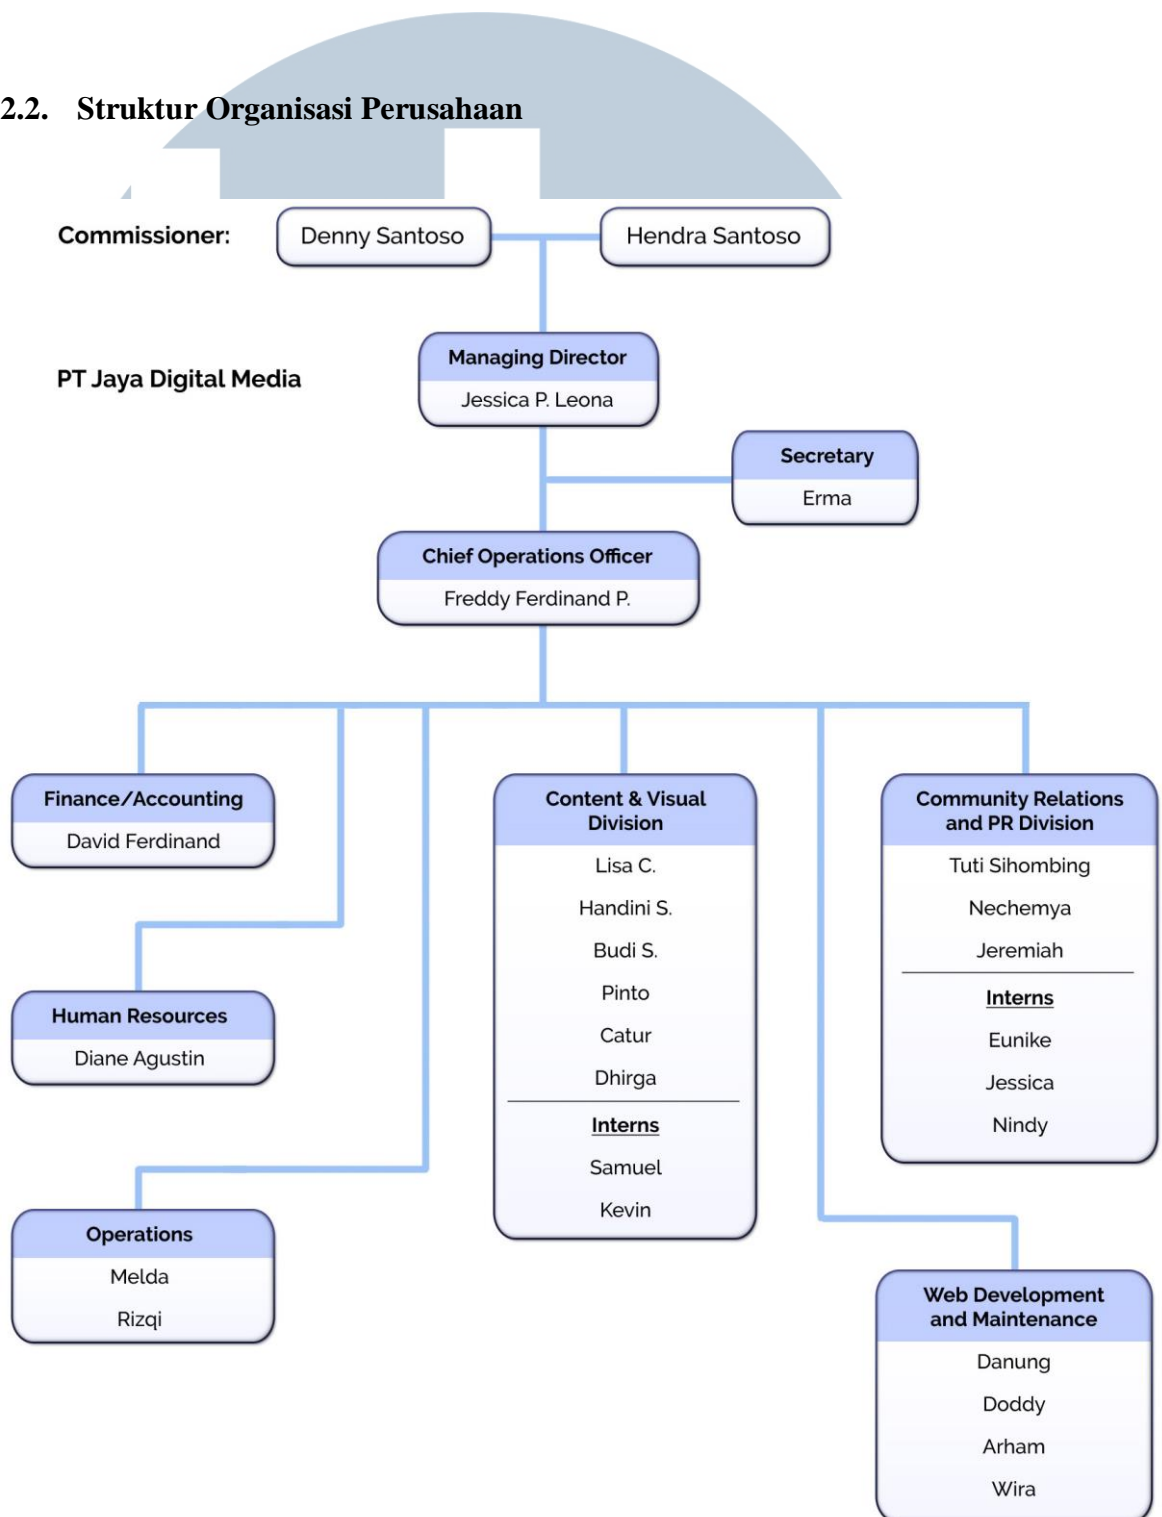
2.2. Struktur Organisasi Perusahaan

Commissioner: Denny Santoso Hendra Santoso

PT Jaya Digital Media

Managing Director
Jessica P. Leona

Secretary
Erma

Chief Operations Officer
Freddy Ferdinand P.

Finance/Accounting
David Ferdinand

Human Resources
Diane Agustin

Operations
Melda
Rizqi

Content & Visual Division
Lisa C.
Handini S.
Budi S.
Pinto
Catur
Dhirga
Interns
Samuel
Kevin

Community Relations and PR Division
Tuti Sihombing
Nechemya
Jeremiah
Interns
Eunike
Jessica
Nindy

Web Development and Maintenance
Danung
Doddy
Arham
Wira